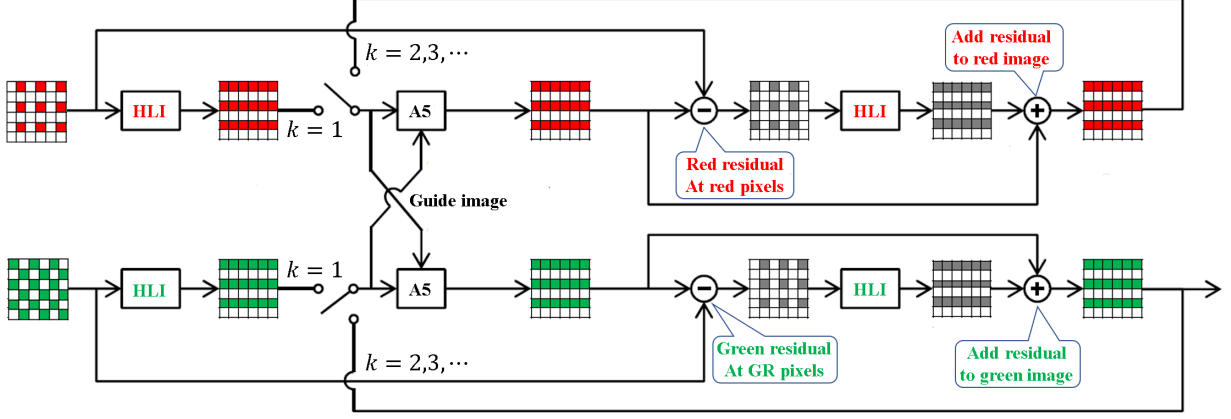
$k = 2,3,\cdots$

Add residual to red image

HLI

$k = 1$

A5

HLI

Red residual At red pixels

Guide image

HLI

$k = 1$

A5

HLI

Green residual At GR pixels

Add residual to green image

$k = 2,3,\cdots$